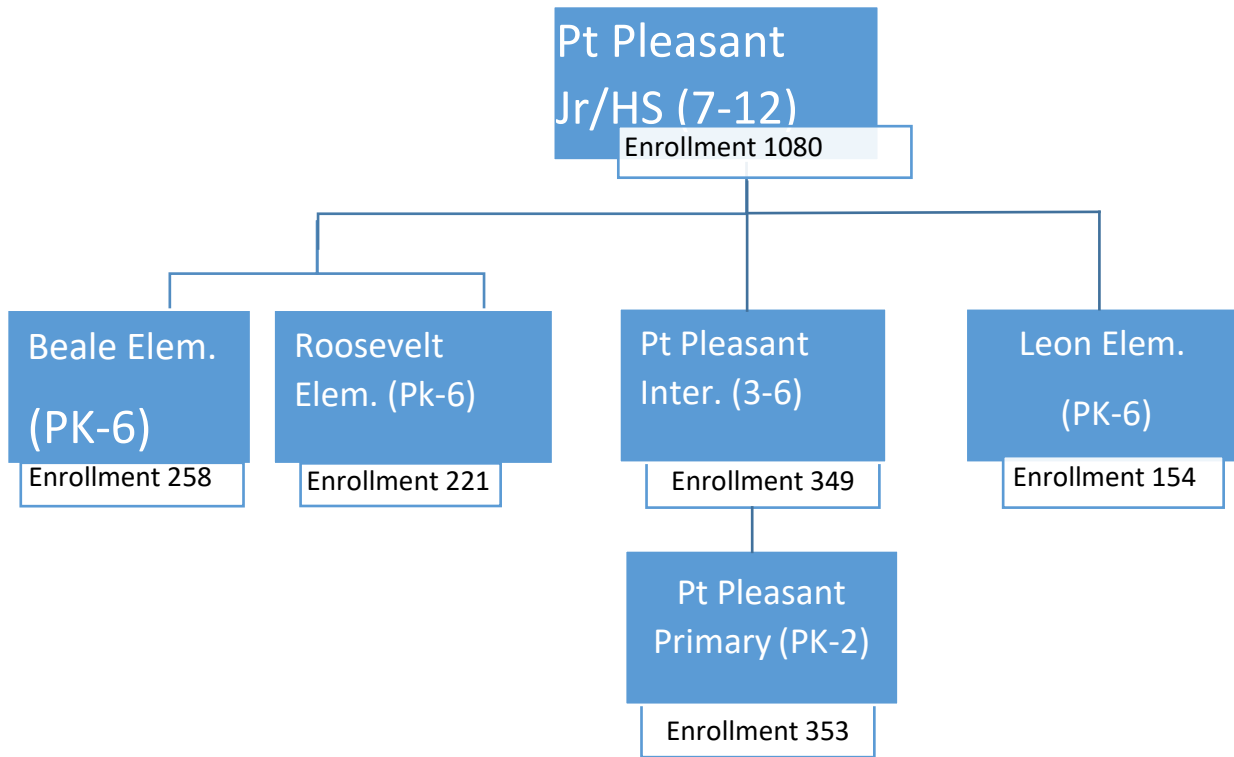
Pt Pleasant Jr/HS (7-12)
Enrollment 1080

Beale Elem. (PK-6)
Enrollment 258

Roosevelt Elem. (Pk-6)
Enrollment 221

Pt Pleasant Inter. (3-6)
Enrollment 349

Leon Elem. (PK-6)
Enrollment 154

Pt Pleasant Primary (PK-2)
Enrollment 353